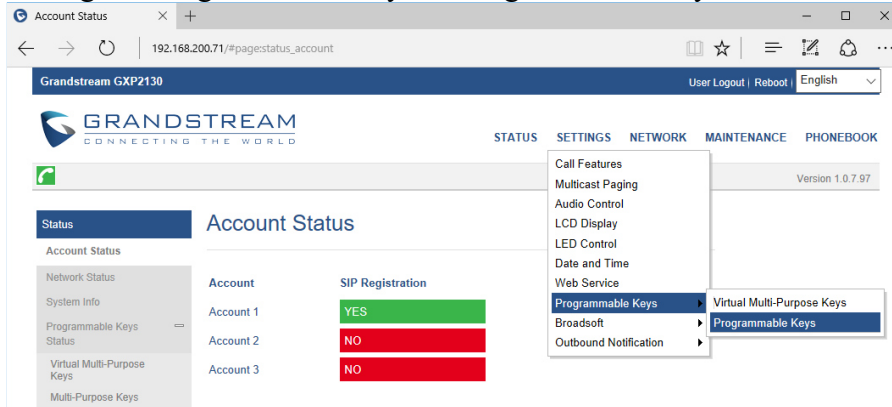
Account Status × +

192.168.200.71/#page:status_account

Grandstream GXP2130

User Logout | Reboot | English

GRANDSTREAM
CONNECTING THE WORLD

STATUS SETTINGS NETWORK MAINTENANCE PHONEBOOK

Version 1.0.7.97

Call Features
Multicast Paging
Audio Control
LCD Display
LED Control
Date and Time
Web Service
Programmable Keys
Broadsoft
Outbound Notification

Virtual Multi-Purpose Keys
Programmable Keys

Status
Account Status
Network Status
System Info
Programmable Keys Status
Virtual Multi-Purpose Keys
Multi-Purpose Keys

Account Status

| Account | SIP Registration |
|---|---|
| Account 1 | YES |
| Account 2 | NO |
| Account 3 | NO |